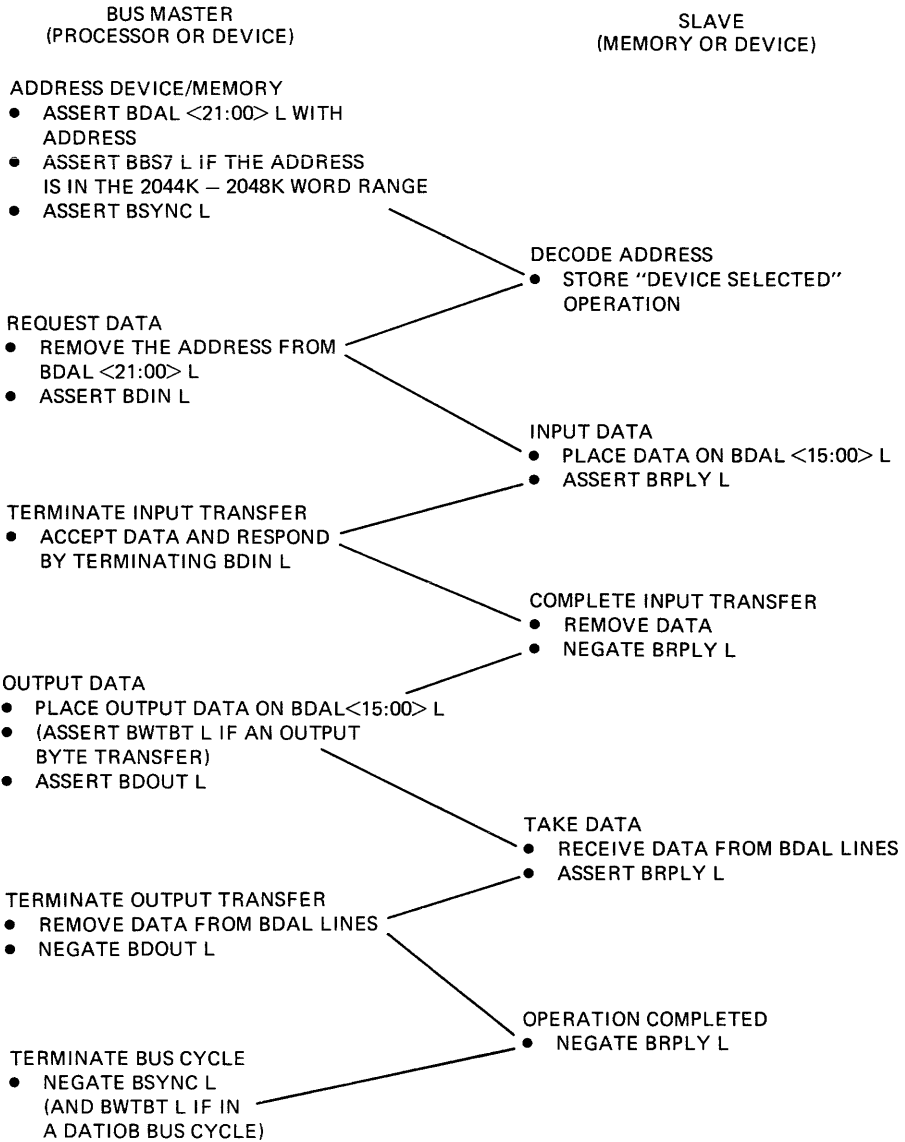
BUS MASTER
(PROCESSOR OR DEVICE)

SLAVE
(MEMORY OR DEVICE)

ADDRESS DEVICE/MEMORY
• ASSERT BDAL <21:00> L WITH ADDRESS
• ASSERT BBS7 L IF THE ADDRESS IS IN THE 2044K – 2048K WORD RANGE
• ASSERT BSYNC L

DECODE ADDRESS
• STORE "DEVICE SELECTED" OPERATION

REQUEST DATA
• REMOVE THE ADDRESS FROM BDAL <21:00> L
• ASSERT BDIN L

INPUT DATA
• PLACE DATA ON BDAL <15:00> L
• ASSERT BRPLY L

TERMINATE INPUT TRANSFER
• ACCEPT DATA AND RESPOND BY TERMINATING BDIN L

COMPLETE INPUT TRANSFER
• REMOVE DATA
• NEGATE BRPLY L

OUTPUT DATA
• PLACE OUTPUT DATA ON BDAL<15:00> L
• (ASSERT BWTBT L IF AN OUTPUT BYTE TRANSFER)
• ASSERT BDOUT L

TAKE DATA
• RECEIVE DATA FROM BDAL LINES
• ASSERT BRPLY L

TERMINATE OUTPUT TRANSFER
• REMOVE DATA FROM BDAL LINES
• NEGATE BDOUT L

OPERATION COMPLETED
• NEGATE BRPLY L

TERMINATE BUS CYCLE
• NEGATE BSYNC L (AND BWTBT L IF IN A DATIOB BUS CYCLE)